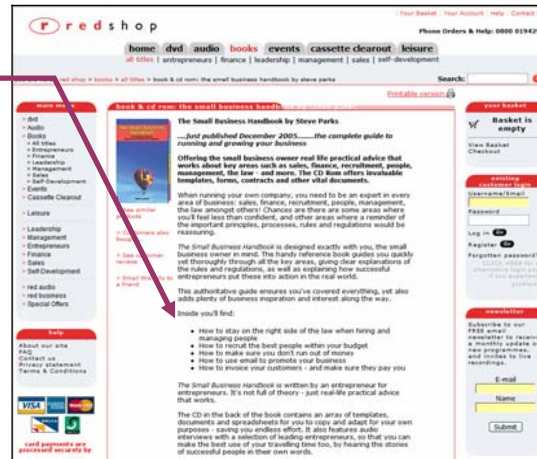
redshop

Your Basket | Your Account | Help | Contact

Phone Orders & Help: 0800 0194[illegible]

home dvd audio books events cassette clearout leisure

all titles | entrepreneurs | finance | leadership | management | sales | self-development

red shop > books > all titles > book & cd rom: the small business handbook by steve parks

Search:

main menu

» dvd
» Audio
» Books
» All titles
» Entrepreneurs
» Finance
» Leadership
» Management
» Sales
» Self-Development
» Events
» Cassette Clearout

» Leisure

» Leadership
» Management
» Entrepreneurs
» Finance
» Sales
» Self-Development

» red audio
» red business
» Special Offers

help

About our site
FAQ
Contact us
Privacy statement
Terms & Conditions

VISA

card payments are processed securely by

book & cd rom: the small business handb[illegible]

Printable version

The Small Business Handbook by Steve Parks

....just published December 2005........the complete guide to running and growing your business

Offering the small business owner real life practical advice that works about key areas such as sales, finance, recruitment, people, management, the law - and more. The CD Rom offers invaluable templates, forms, contracts and other vital documents.

» View similar products

» Customers also bought

» See customer reviews

» Email this title to a friend

When running your own company, you need to be an expert in every area of business: sales, finance, recruitment, people, management, the law amongst others! Chances are there are some areas where you'll feel less than confident, and other areas where a command of the important principles, processes, rules and regulations would be reassuring.

The Small Business Handbook is designed exactly with you, the small business owner in mind. The handy reference book guides you quickly yet thoroughly through all the key areas, giving clear explanations of the rules and regulations, as well as explaining how successful entrepreneurs put these into action in the real world.

This authoritative guide ensures you've covered everything, yet also adds plenty of business inspiration and interest along the way.

Inside you'll find:

• How to stay on the right side of the law when hiring and managing people
• How to recruit the best people within your budget
• How to make sure you don't run out of money
• How to use email to promote your business
• How to invoice your customers - and make sure they pay you

The Small Business Handbook is written by an entrepreneur for entrepreneurs. It's not full of theory - just real-life practical advice that works.

The CD in the back of the book contains an array of templates, documents and spreadsheets for you to copy and adapt for your own purposes - saving you endless effort. It also features audio interviews with a selection of leading entrepreneurs, so that you can make the best use of your travelling time too, by hearing the stories of successful people in their own words.

your basket

Basket is empty

View Basket
Checkout

existing customer login

Username/Email

Password

Log in
Register
Forgotten password?
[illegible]

newsletter

Subscribe to our FREE email newsletter to receive a monthly update on new programmes, and invites to live recordings.

E-mail

Name

Submit